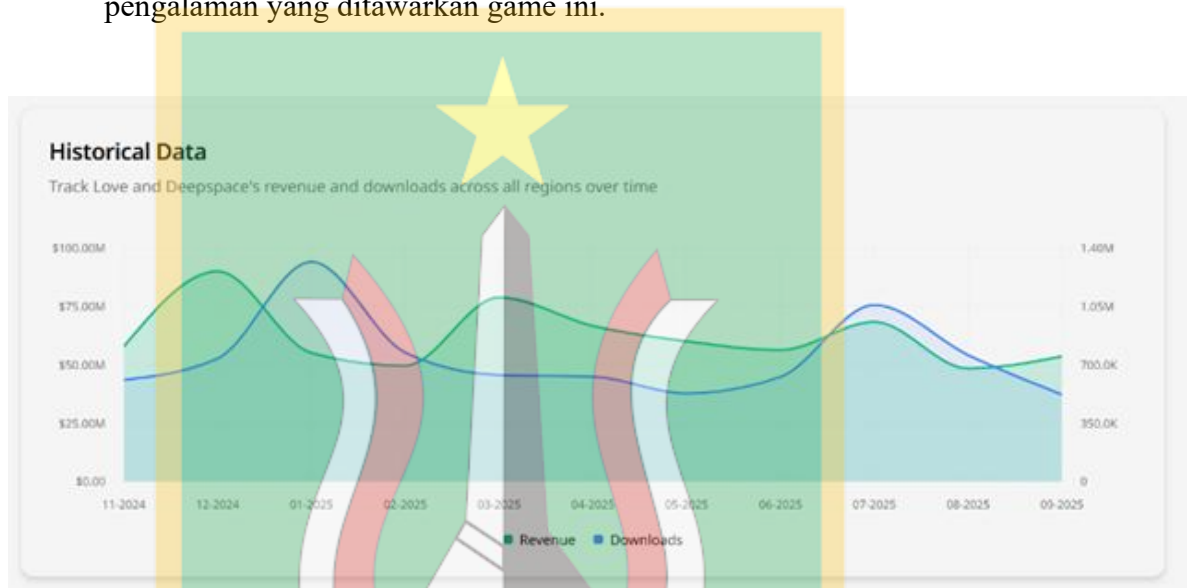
pengalaman yang ditawarkan game ini.

Historical Data

Track Love and Deepspace's revenue and downloads across all regions over time

$100.00M
$75.00M
$50.00M
$25.00M
$0.00

1.40M
1.05M
700.0K
350.0K
0

11-2024 12-2024 01-2025 02-2025 03-2025 04-2025 05-2025 06-2025 07-2025 08-2025 09-2025

Revenue Downloads